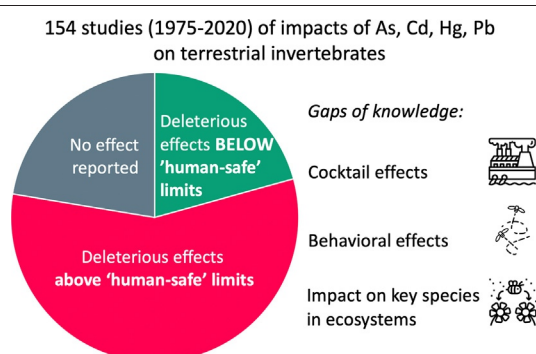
154 studies (1975-2020) of impacts of As, Cd, Hg, Pb on terrestrial invertebrates

No effect reported

Deleterious effects **BELOW** 'human-safe' limits

Deleterious effects **above 'human-safe' limits**

*Gaps of knowledge:*

Cocktail effects

Behavioral effects

Impact on key species in ecosystems